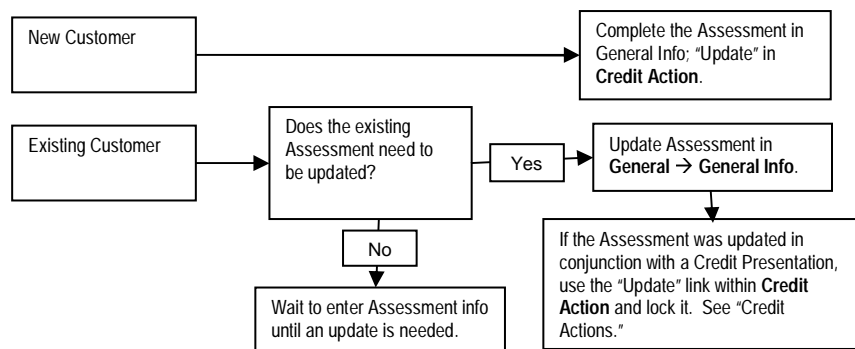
New Customer

Complete the Assessment in General Info; "Update" in **Credit Action**.

Existing Customer

Does the existing Assessment need to be updated?

Yes

Update Assessment in **General** → **General Info**.

If the Assessment was updated in conjunction with a Credit Presentation, use the "Update" link within **Credit Action** and lock it. See "Credit Actions."

No

Wait to enter Assessment info until an update is needed.